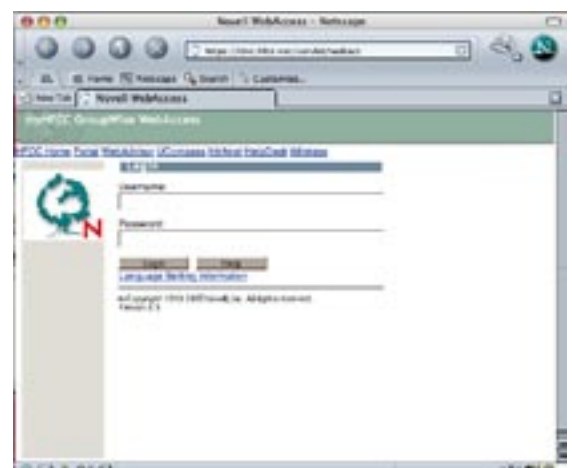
Novell WebAccess - Netscape

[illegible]

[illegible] Home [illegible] Netscape Search Customize...

New Tab | Novell WebAccess

myMCC GroupWise WebAccess

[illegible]

Username

Password

Login Help

Language Setting Information

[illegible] Copyright 1993-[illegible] Novell, Inc. All rights reserved. Version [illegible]